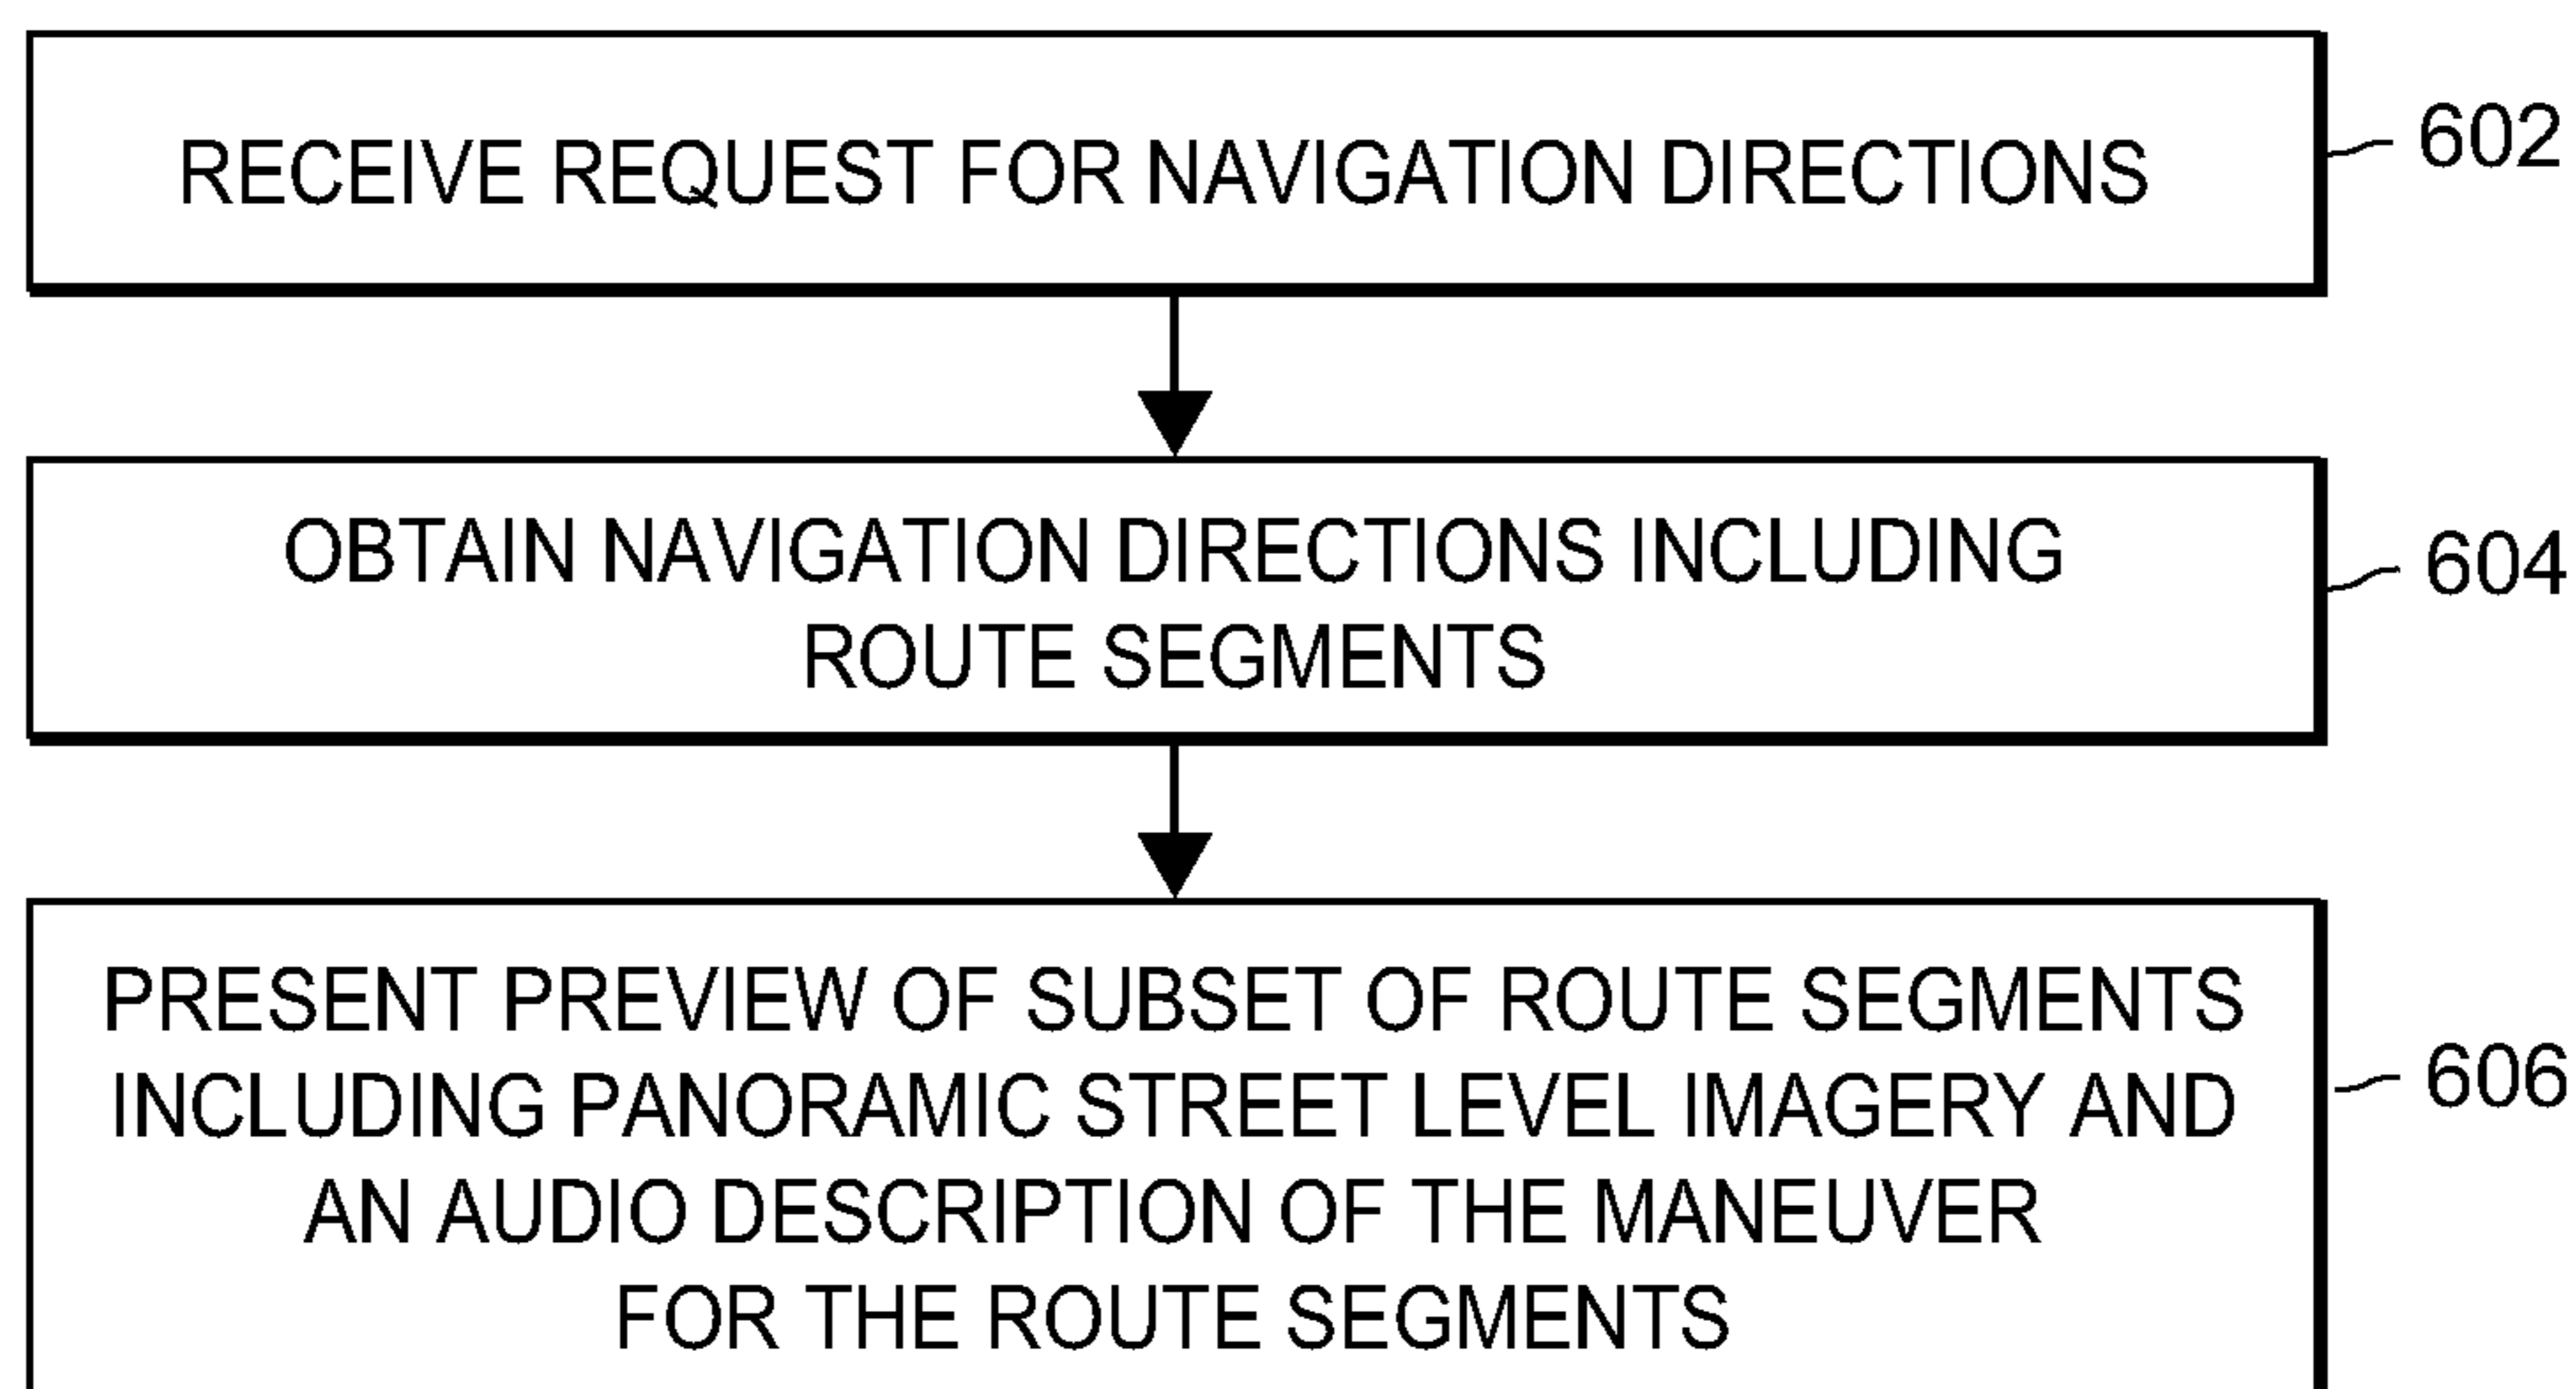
RECEIVE REQUEST FOR NAVIGATION DIRECTIONS

602

OBTAIN NAVIGATION DIRECTIONS INCLUDING ROUTE SEGMENTS

604

PRESENT PREVIEW OF SUBSET OF ROUTE SEGMENTS INCLUDING PANORAMIC STREET LEVEL IMAGERY AND AN AUDIO DESCRIPTION OF THE MANEUVER FOR THE ROUTE SEGMENTS

606